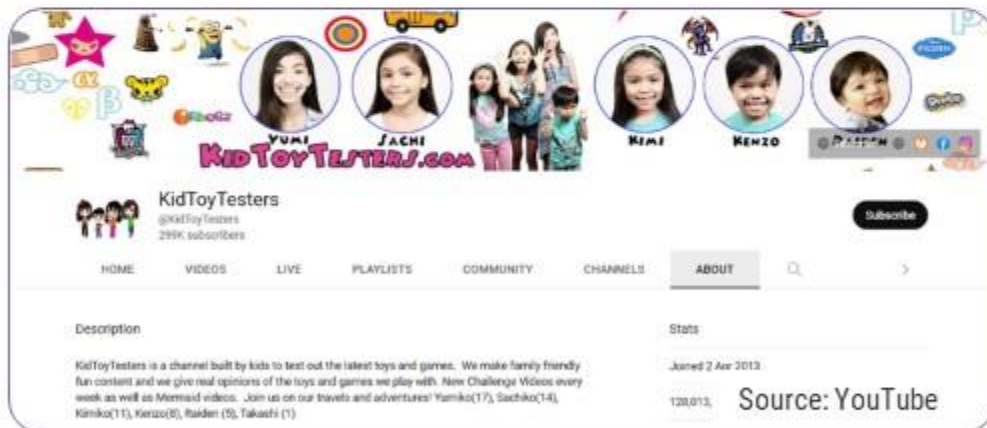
YUMI SACHI KIMI KENZO RAIDEN

KIDTOYTESTERS.COM

KidToyTesters
@KidToyTesters
299K subscribers

Subscribe

HOME VIDEOS LIVE PLAYLISTS COMMUNITY CHANNELS ABOUT

Description

KidToyTesters is a channel built by kids to test out the latest toys and games. We make family friendly fun content and we give real opinions of the toys and games we play with. New Challenge Videos every week as well as Mermaid videos. Join us on our travels and adventures! Yumiko(17), Sachiko(14), Kimiko(11), Kenzo(8), Raiden (5), Takashi (1)

Stats

Joined 2 Apr 2013

120,013,

Source: YouTube